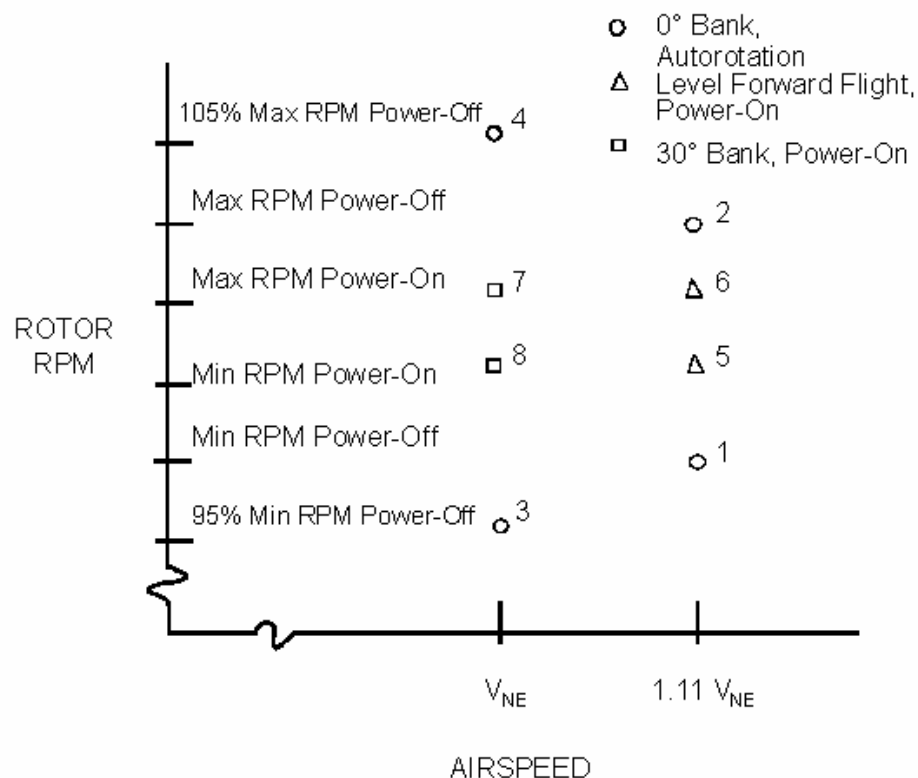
0° Bank, Autorotation
Level Forward Flight, Power-On
30° Bank, Power-On

105% Max RPM Power-Off
4
Max RPM Power-Off
2
Max RPM Power-On
7
6
ROTOR RPM
8
Min RPM Power-On
5
Min RPM Power-Off
1
95% Min RPM Power-Off
3

$V_{NE}$
1.11 $V_{NE}$

AIRSPEED